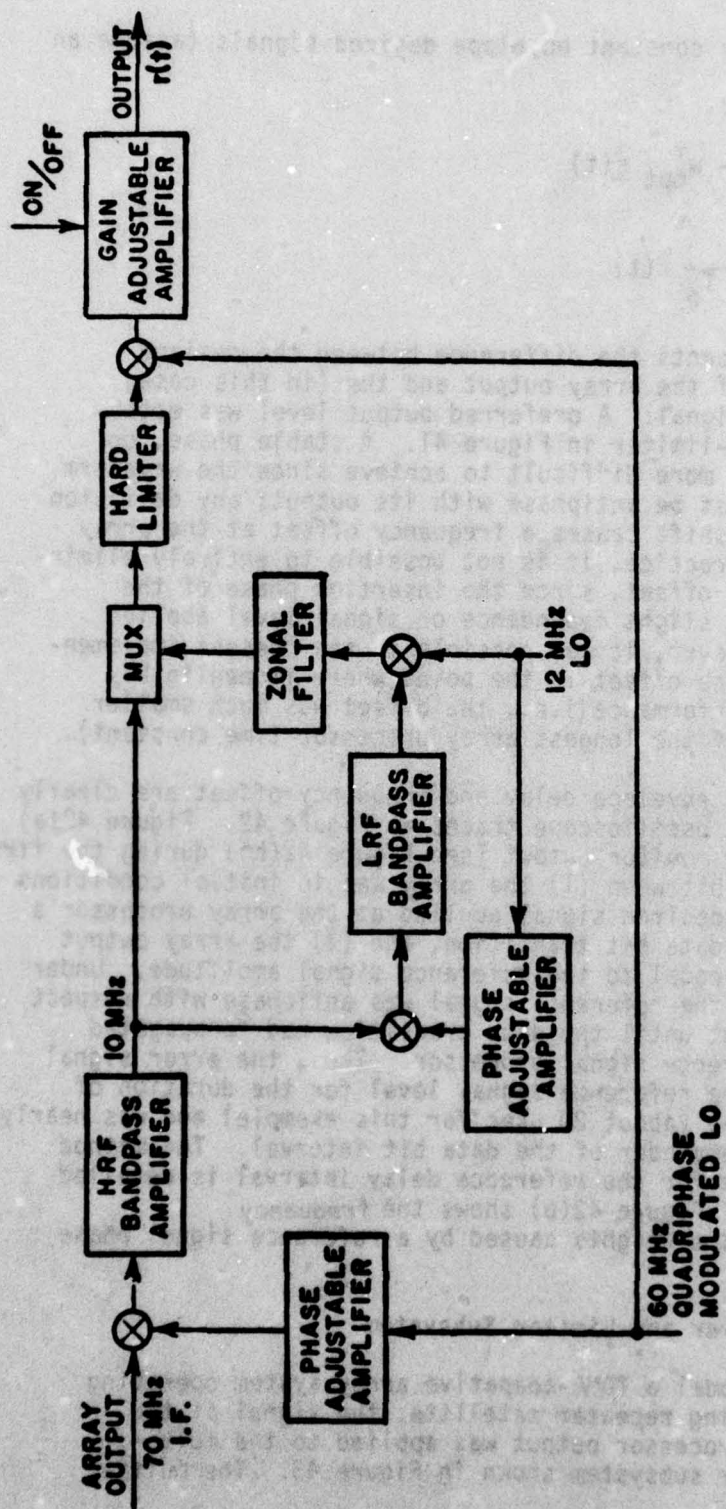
ARRAY OUTPUT 70 MHz I.F.

PHASE ADJUSTABLE AMPLIFIER

HRF BANDPASS AMPLIFIER

10 MHz

60 MHz QUADRIPHASE MODULATED LO

PHASE ADJUSTABLE AMPLIFIER

LRF BANDPASS AMPLIFIER

12 MHz LO

ZONAL FILTER

MUX

HARD LIMITER

GAIN ADJUSTABLE AMPLIFIER

ON/OFF

OUTPUT r(t)